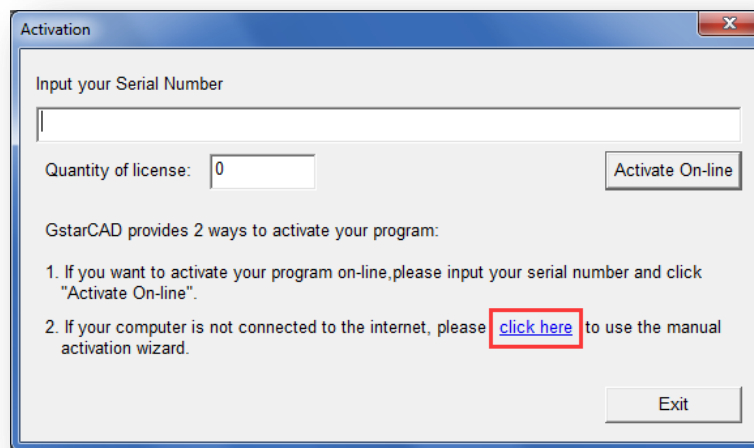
Activation

Input your Serial Number

Quantity of license: 0

Activate On-line

GstarCAD provides 2 ways to activate your program:

1. If you want to activate your program on-line,please input your serial number and click "Activate On-line".

2. If your computer is not connected to the internet, please click here to use the manual activation wizard.

Exit